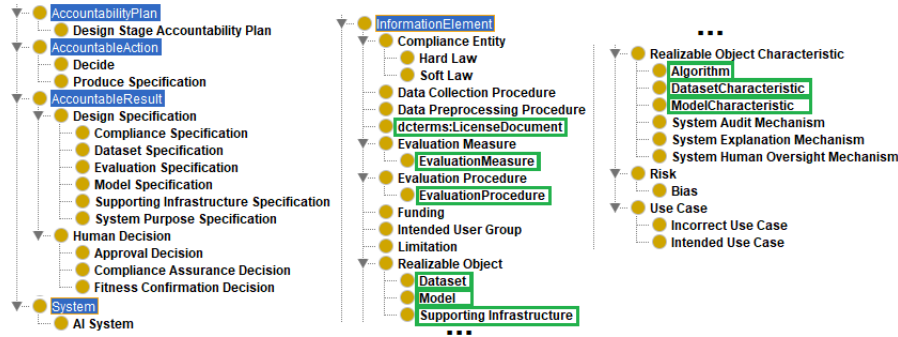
AccountabilityPlan
Design Stage Accountability Plan
AccountableAction
Decide
Produce Specification
AccountableResult
Design Specification
Compliance Specification
Dataset Specification
Evaluation Specification
Model Specification
Supporting Infrastructure Specification
System Purpose Specification
Human Decision
Approval Decision
Compliance Assurance Decision
Fitness Confirmation Decision
System
AI System

InformationElement
Compliance Entity
Hard Law
Soft Law
Data Collection Procedure
Data Preprocessing Procedure
dcterms:LicenseDocument
Evaluation Measure
EvaluationMeasure
Evaluation Procedure
EvaluationProcedure
Funding
Intended User Group
Limitation
Realizable Object
Dataset
Model
Supporting Infrastructure
...

...
Realizable Object Characteristic
Algorithm
DatasetCharacteristic
ModelCharacteristic
System Audit Mechanism
System Explanation Mechanism
System Human Oversight Mechanism
Risk
Bias
Use Case
Incorrect Use Case
Intended Use Case